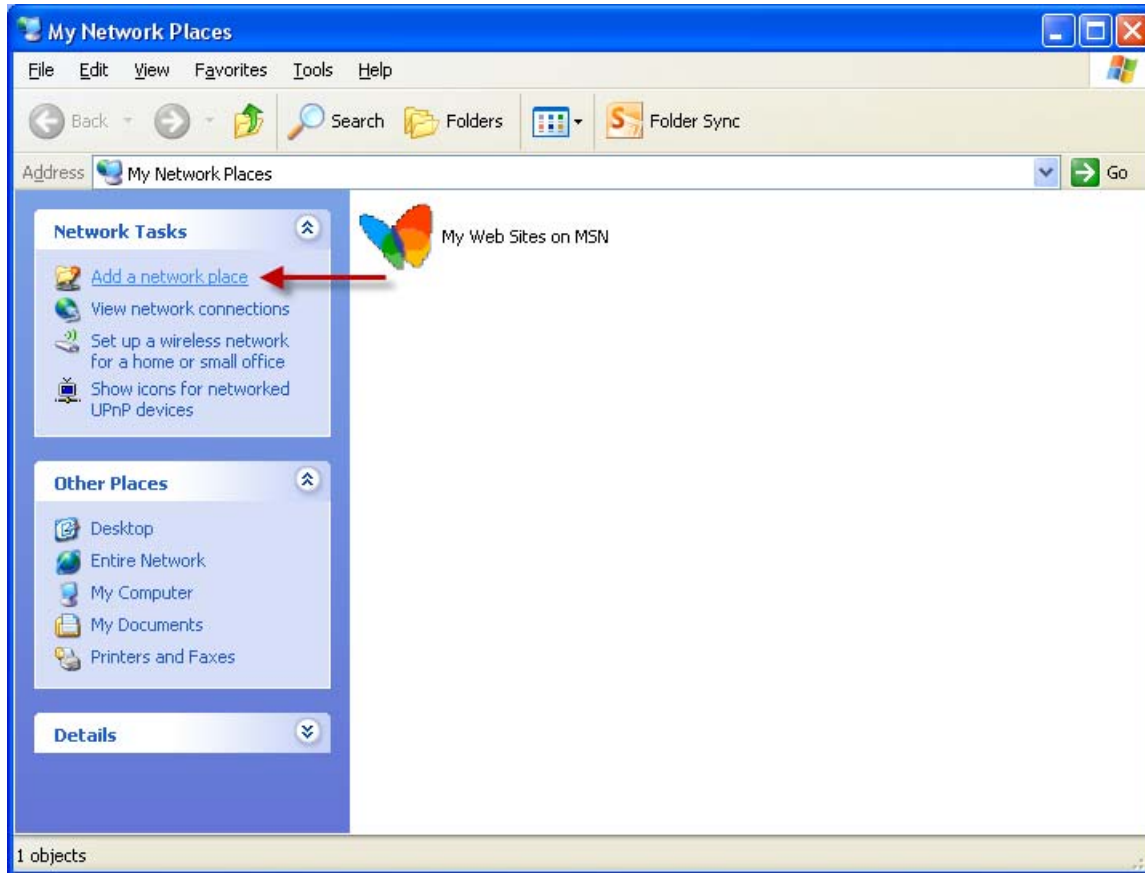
My Network Places

File Edit View Favorites Tools Help

Back Search Folders Folder Sync

Address My Network Places Go

Network Tasks

Add a network place
View network connections
Set up a wireless network for a home or small office
Show icons for networked UPnP devices

Other Places

Desktop
Entire Network
My Computer
My Documents
Printers and Faxes

Details

My Web Sites on MSN

1 objects